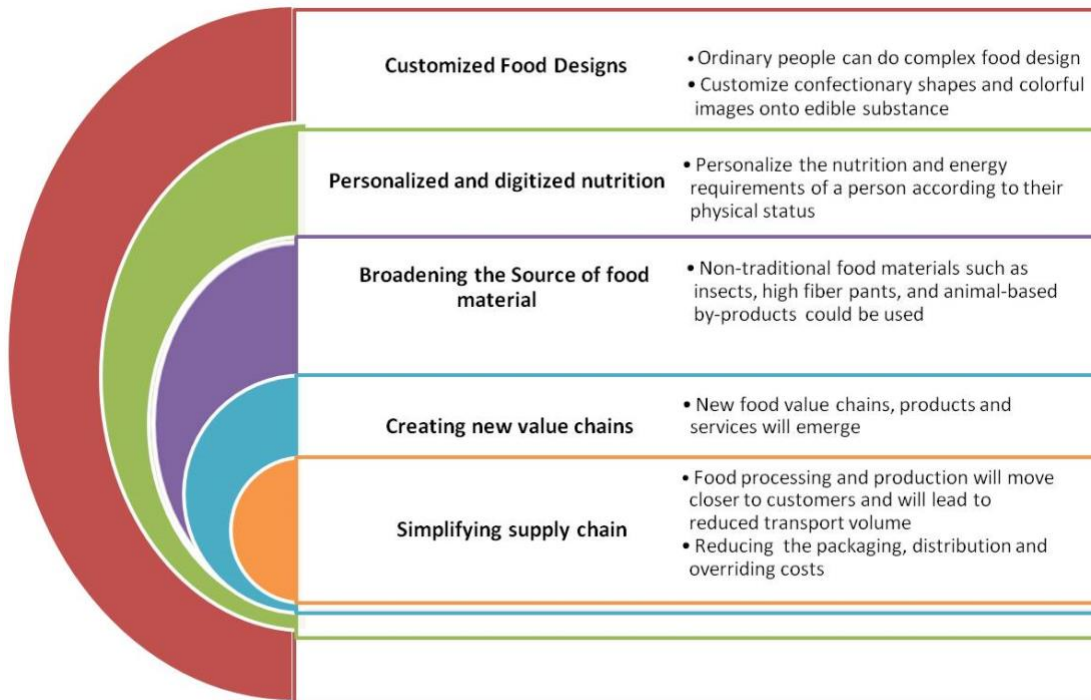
Customized Food Designs

• Ordinary people can do complex food design
• Customize confectionary shapes and colorful images onto edible substance

Personalized and digitized nutrition

• Personalize the nutrition and energy requirements of a person according to their physical status

Broadening the Source of food material

• Non-traditional food materials such as insects, high fiber pants, and animal-based by-products could be used

Creating new value chains

• New food value chains, products and services will emerge

Simplifying supply chain

• Food processing and production will move closer to customers and will lead to reduced transport volume
• Reducing the packaging, distribution and overriding costs